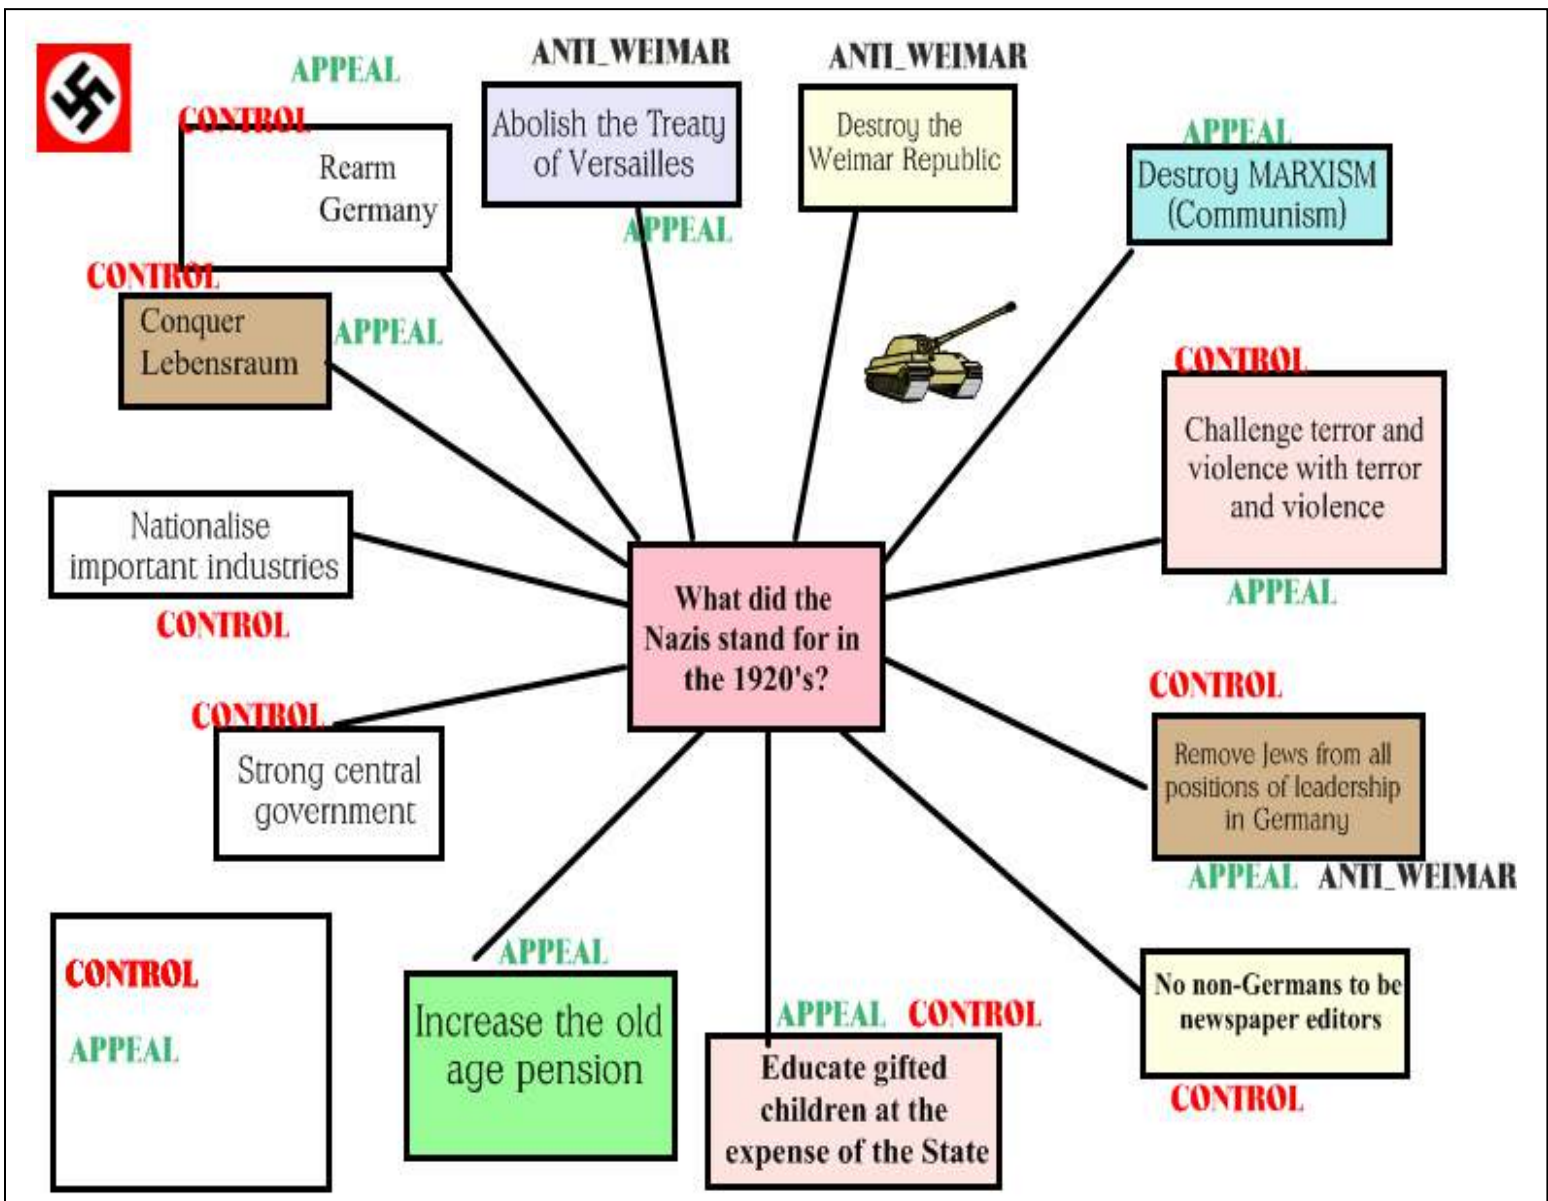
APPEAL

CONTROL

Rearm Germany

ANTI_WEIMAR

Abolish the Treaty of Versailles

APPEAL

ANTI_WEIMAR

Destroy the Weimar Republic

APPEAL

Destroy MARXISM (Communism)

CONTROL

Conquer Lebensraum

APPEAL

CONTROL

Challenge terror and violence with terror and violence

APPEAL

Nationalise important industries

CONTROL

What did the Nazis stand for in the 1920's?

CONTROL

Strong central government

CONTROL

Remove Jews from all positions of leadership in Germany

APPEAL ANTI_WEIMAR

CONTROL

APPEAL

APPEAL

Increase the old age pension

APPEAL CONTROL

Educate gifted children at the expense of the State

No non-Germans to be newspaper editors

CONTROL